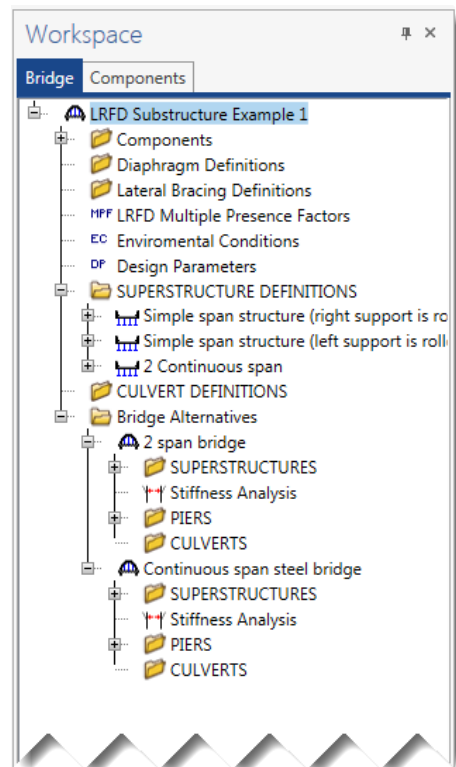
Workspace

Bridge | Components

LRFD Substructure Example 1
Components
Diaphragm Definitions
Lateral Bracing Definitions
MPF LRFD Multiple Presence Factors
EC Enviromental Conditions
DP Design Parameters
SUPERSTRUCTURE DEFINITIONS
Simple span structure (right support is ro
Simple span structure (left support is roll
2 Continuous span
CULVERT DEFINITIONS
Bridge Alternatives
2 span bridge
SUPERSTRUCTURES
Stiffness Analysis
PIERS
CULVERTS
Continuous span steel bridge
SUPERSTRUCTURES
Stiffness Analysis
PIERS
CULVERTS